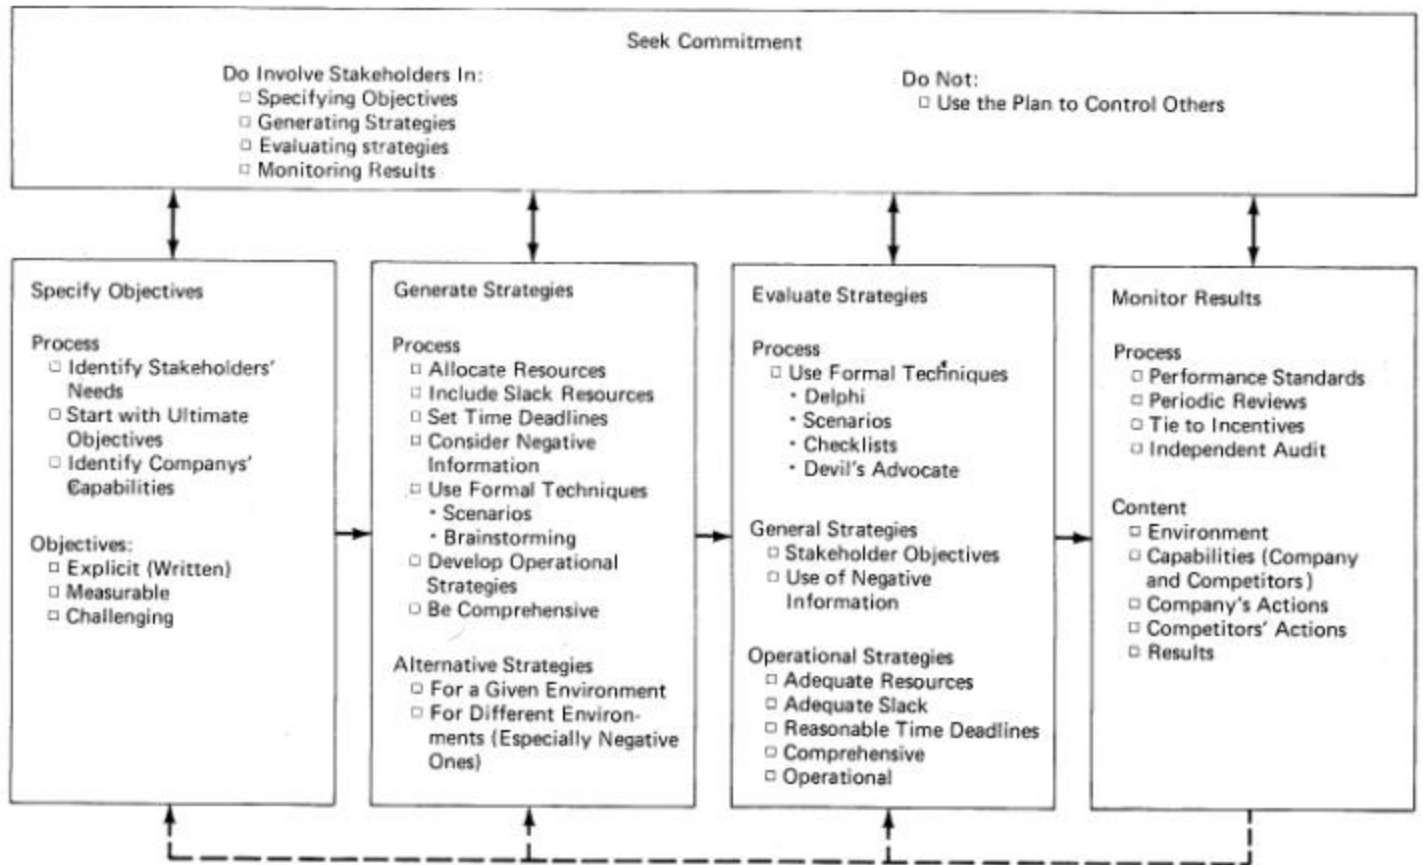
Seek Commitment

Do Involve Stakeholders In:
□ Specifying Objectives
□ Generating Strategies
□ Evaluating strategies
□ Monitoring Results

Do Not:
□ Use the Plan to Control Others

Specify Objectives

Process
□ Identify Stakeholders' Needs
□ Start with Ultimate Objectives
□ Identify Companys' Capabilities

Objectives:
□ Explicit (Written)
□ Measurable
□ Challenging

Generate Strategies

Process
□ Allocate Resources
□ Include Slack Resources
□ Set Time Deadlines
□ Consider Negative Information
□ Use Formal Techniques
• Scenarios
• Brainstorming
□ Develop Operational Strategies
□ Be Comprehensive

Alternative Strategies
□ For a Given Environment
□ For Different Environments (Especially Negative Ones)

Evaluate Strategies

Process
□ Use Formal Techniques
• Delphi
• Scenarios
• Checklists
• Devil's Advocate

General Strategies
□ Stakeholder Objectives
□ Use of Negative Information

Operational Strategies
□ Adequate Resources
□ Adequate Slack
□ Reasonable Time Deadlines
□ Comprehensive
□ Operational

Monitor Results

Process
□ Performance Standards
□ Periodic Reviews
□ Tie to Incentives
□ Independent Audit

Content
□ Environment
□ Capabilities (Company and Competitors)
□ Company's Actions
□ Competitors' Actions
□ Results